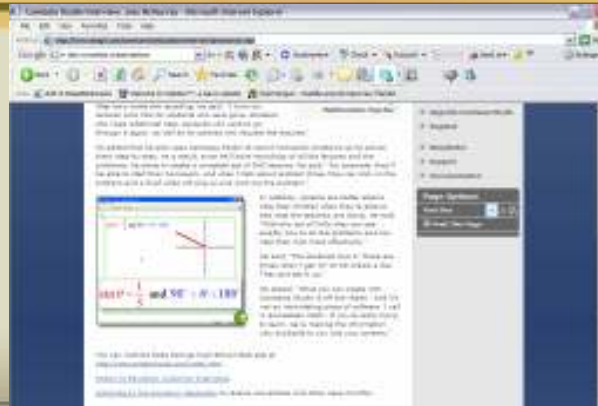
Camtasia Studio Interview: Jake McMurray - Microsoft Internet Explorer

File Edit View Favorites Tools Help

Google

Back

Search Favorites

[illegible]

Mathematics Teacher

Registration

Support

Newsletter

Support

Documentation

Page Options

Print this

Email this page

$360° - \frac{1}{2}$ and $90° + \theta = 180°$

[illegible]